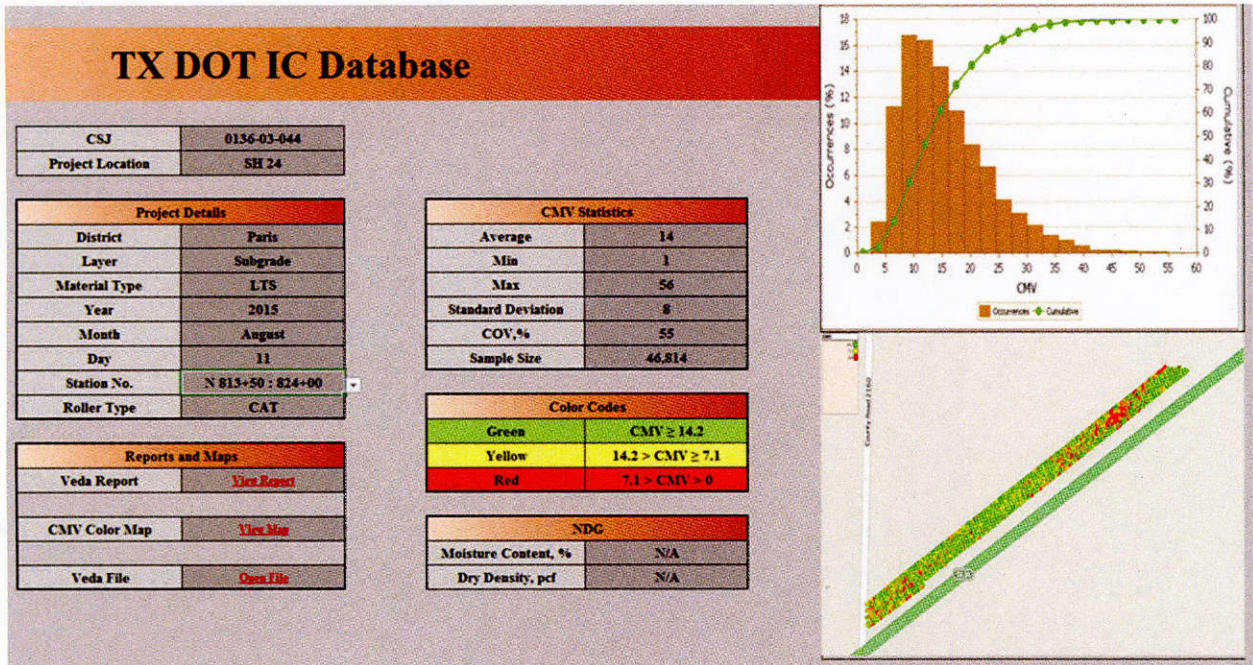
TX DOT IC Database

| CSJ | 0136-03-044 |
|---|---|
| Project Location | SH 24 |

| Project Details | |
|---|---|
| District | Paris |
| Layer | Subgrade |
| Material Type | LTS |
| Year | 2015 |
| Month | August |
| Day | 11 |
| Station No. | N 813+50 : 824+00 |
| Roller Type | CAT |

| Reports and Maps | |
|---|---|
| Veda Report | View Report |
| CMV Color Map | View Map |
| Veda File | Open File |

| CMV Statistics | |
|---|---|
| Average | 14 |
| Min | 1 |
| Max | 56 |
| Standard Deviation | 8 |
| COV,% | 55 |
| Sample Size | 46,814 |

| Color Codes | |
|---|---|
| Green | CMV ≥ 14.2 |
| Yellow | 14.2 > CMV ≥ 7.1 |
| Red | 7.1 > CMV > 0 |

| NDG | |
|---|---|
| Moisture Content, % | N/A |
| Dry Density, pcf | N/A |

Occurrences (%)
Cumulative (%)
0 2 4 6 8 10 12 14 16 18
0 10 20 30 40 50 60 70 80 90 100
0 5 10 15 20 25 30 35 40 45 50 55 60
CMV
Occurrences Cumulative

County Road 2160
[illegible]